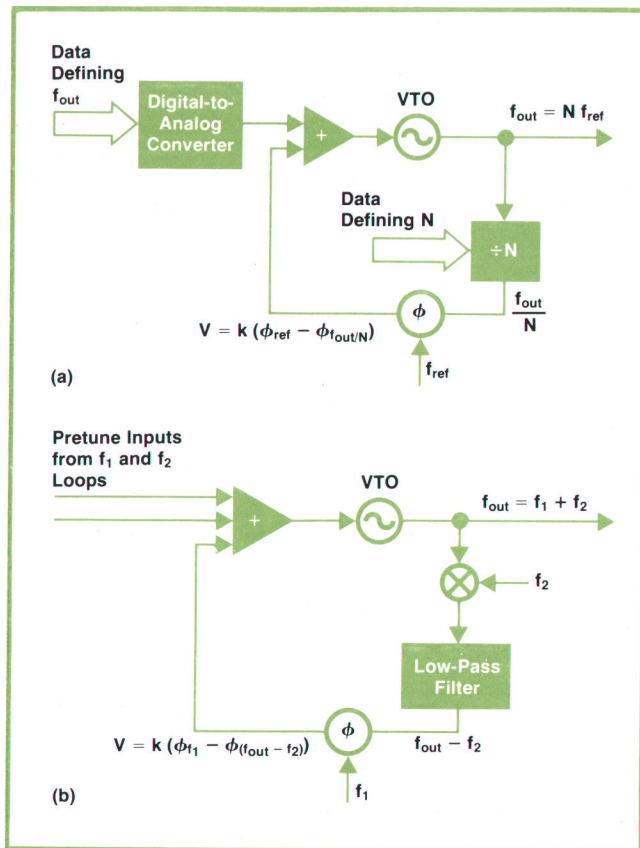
Data Defining $f_{out}$

Digital-to-Analog Converter

+

VTO

$f_{out} = N f_{ref}$

Data Defining N

÷N

$\phi$

$\frac{f_{out}}{N}$

$V = k (\phi_{ref} - \phi_{f_{out/N}})$

$f_{ref}$

(a)

Pretune Inputs from $f_1$ and $f_2$ Loops

+

VTO

$f_{out} = f_1 + f_2$

$f_2$

Low-Pass Filter

$\phi$

$V = k (\phi_{f_1} - \phi_{(f_{out} - f_2)})$

$f_{out} - f_2$

$f_1$

(b)